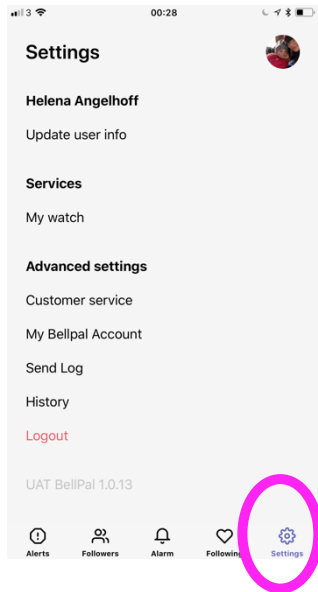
3 00:28

Settings

Helena Angelhoff

Update user info

Services

My watch

Advanced settings

Customer service

My Bellpal Account

Send Log

History

Logout

UAT BellPal 1.0.13

Alerts Followers Alarm Following Settings